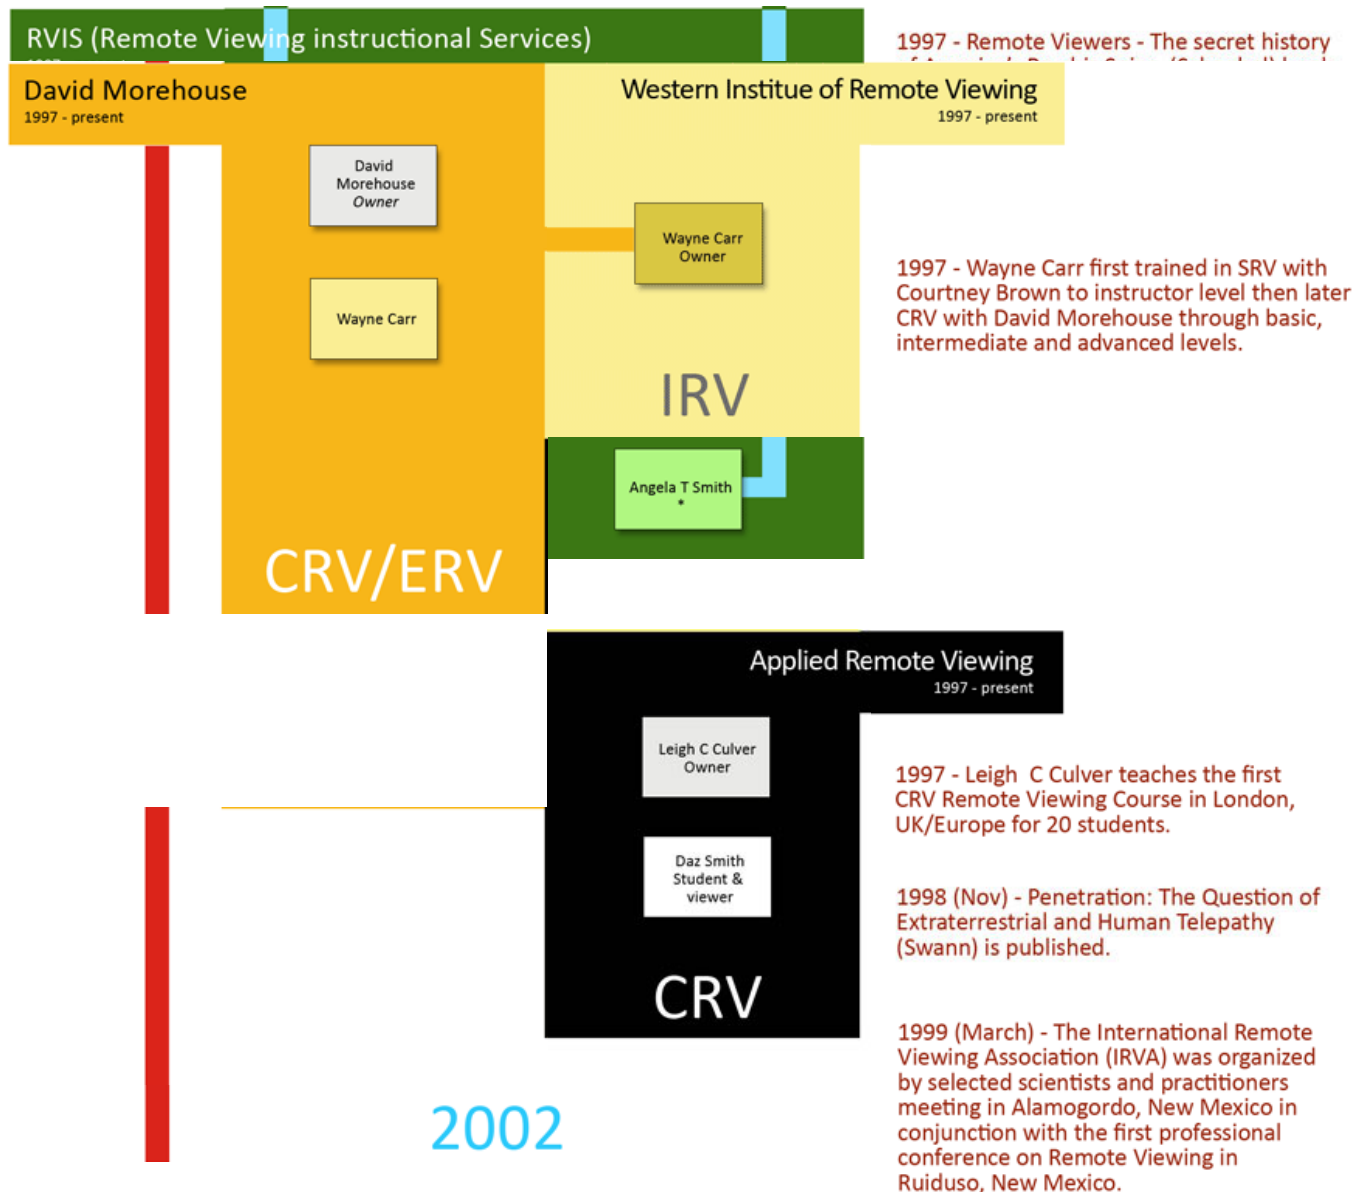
RVIS (Remote Viewing instructional Services)

David Morehouse
1997 - present

David Morehouse
Owner

Wayne Carr

CRV/ERV

Western Institue of Remote Viewing
1997 - present

Wayne Carr
Owner

IRV

Angela T Smith
•

Applied Remote Viewing
1997 - present

Leigh C Culver
Owner

Daz Smith
Student & viewer

CRV

2002

1997 - Remote Viewers - The secret history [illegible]

1997 - Wayne Carr first trained in SRV with Courtney Brown to instructor level then later CRV with David Morehouse through basic, intermediate and advanced levels.

1997 - Leigh C Culver teaches the first CRV Remote Viewing Course in London, UK/Europe for 20 students.

1998 (Nov) - Penetration: The Question of Extraterrestrial and Human Telepathy (Swann) is published.

1999 (March) - The International Remote Viewing Association (IRVA) was organized by selected scientists and practitioners meeting in Alamogordo, New Mexico in conjunction with the first professional conference on Remote Viewing in Ruiduso, New Mexico.